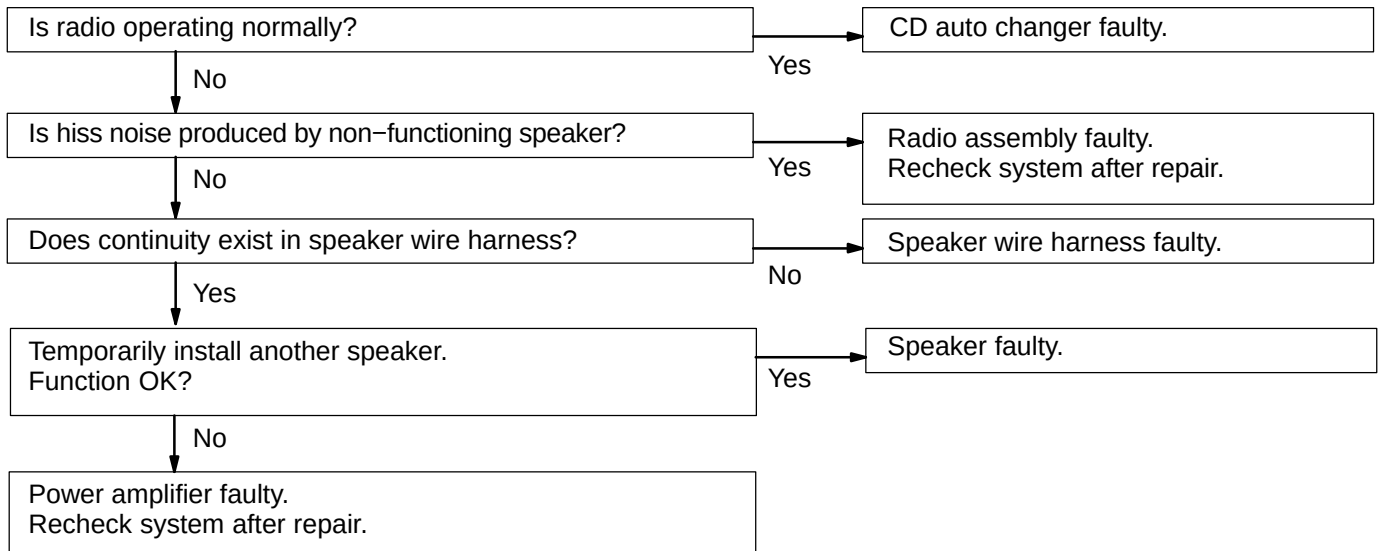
Is radio operating normally?

Yes

CD auto changer faulty.

No

Is hiss noise produced by non−functioning speaker?

Yes

Radio assembly faulty.
Recheck system after repair.

No

Does continuity exist in speaker wire harness?

No

Speaker wire harness faulty.

Yes

Temporarily install another speaker.
Function OK?

Yes

Speaker faulty.

No

Power amplifier faulty.
Recheck system after repair.